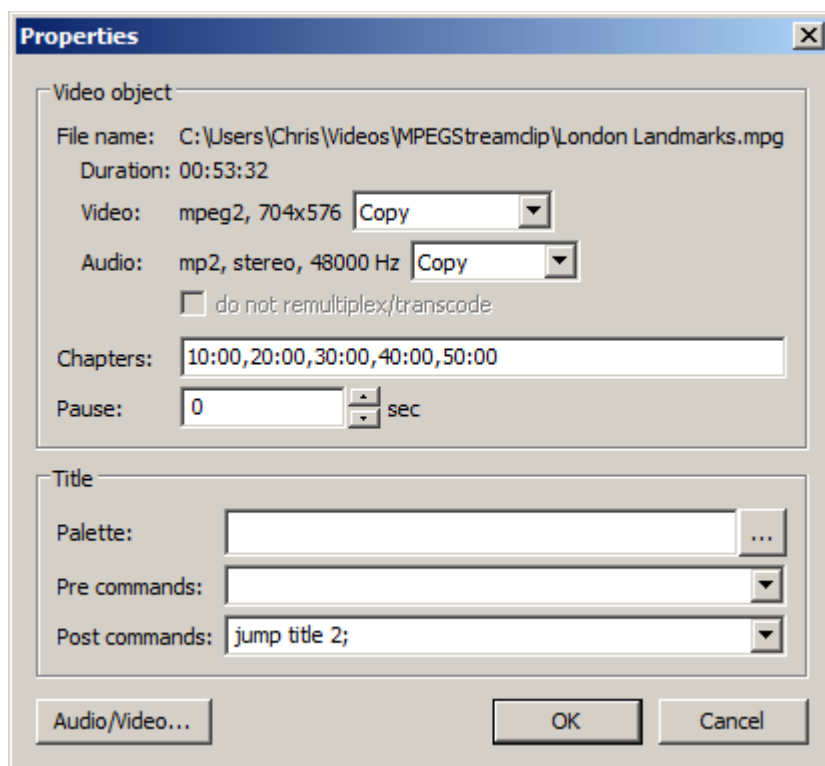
Properties

Video object

File name: C:\Users\Chris\Videos\MPEGStreamclip\London Landmarks.mpg
Duration: 00:53:32
Video: mpeg2, 704x576 Copy
Audio: mp2, stereo, 48000 Hz Copy
do not remultiplex/transcode

Chapters: 10:00,20:00,30:00,40:00,50:00
Pause: 0 sec

Title

Palette: ...
Pre commands:
Post commands: jump title 2;

Audio/Video... OK Cancel